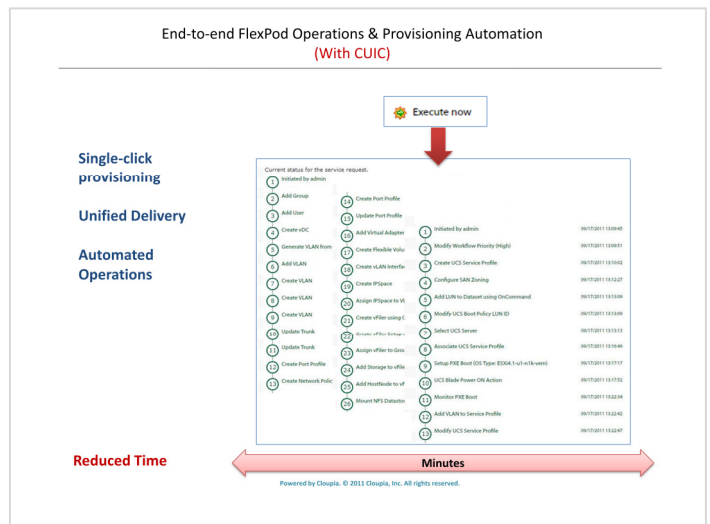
End-to-end FlexPod Operations & Provisioning Automation
(With CUIC)

Execute now

Single-click provisioning

Unified Delivery

Automated Operations

Current status for the service request.

1 Initiated by admin
2 Add Group
3 Add User
4 Create vDC
5 Generate VLAN from
6 Add VLAN
7 Create VLAN
8 Create VLAN
9 Create VLAN
10 Update Trunk
11 Update Trunk
12 Create Port Profile
13 Create Network Polic

14 Create Port Profile
15 Update Port Profile
16 Add Virtual Adapter
17 Create Flexible Volu
18 Create vLAN Interfa
19 Create IPSpace
20 Assign IPSpace to V
21 Create vFiler using
22 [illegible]
23 Assign vFiler to Gro
24 Add Storage to vFile
25 Add HostNode to vF
26 Mount NFS Datastor

| | | |
|---|---|---|
| 1 | Initiated by admin | 09/17/2011 13:09:45 |
| 2 | Modify Workflow Priority (High) | 09/17/2011 13:09:51 |
| 3 | Create UCS Service Profile | 09/17/2011 13:10:02 |
| 4 | Configure SAN Zoning | 09/17/2011 13:12:27 |
| 5 | Add LUN to Dataset using OnCommand | 09/17/2011 13:13:09 |
| 6 | Modify UCS Boot Policy LUN ID | 09/17/2011 13:13:09 |
| 7 | Select UCS Server | 09/17/2011 13:13:13 |
| 8 | Associate UCS Service Profile | 09/17/2011 13:16:49 |
| 9 | Setup PXE Boot (OS Type: ESXi4.1-u1-n1k-vem) | 09/17/2011 13:17:17 |
| 10 | UCS Blade Power ON Action | 09/17/2011 13:17:52 |
| 11 | Monitor PXE Boot | 09/17/2011 13:22:34 |
| 12 | Add VLAN to Service Profile | 09/17/2011 13:22:42 |
| 13 | Modify UCS Service Profile | 09/17/2011 13:22:47 |

Reduced Time

Minutes

Powered by Cloupia. © 2011 Cloupia, Inc. All rights reserved.